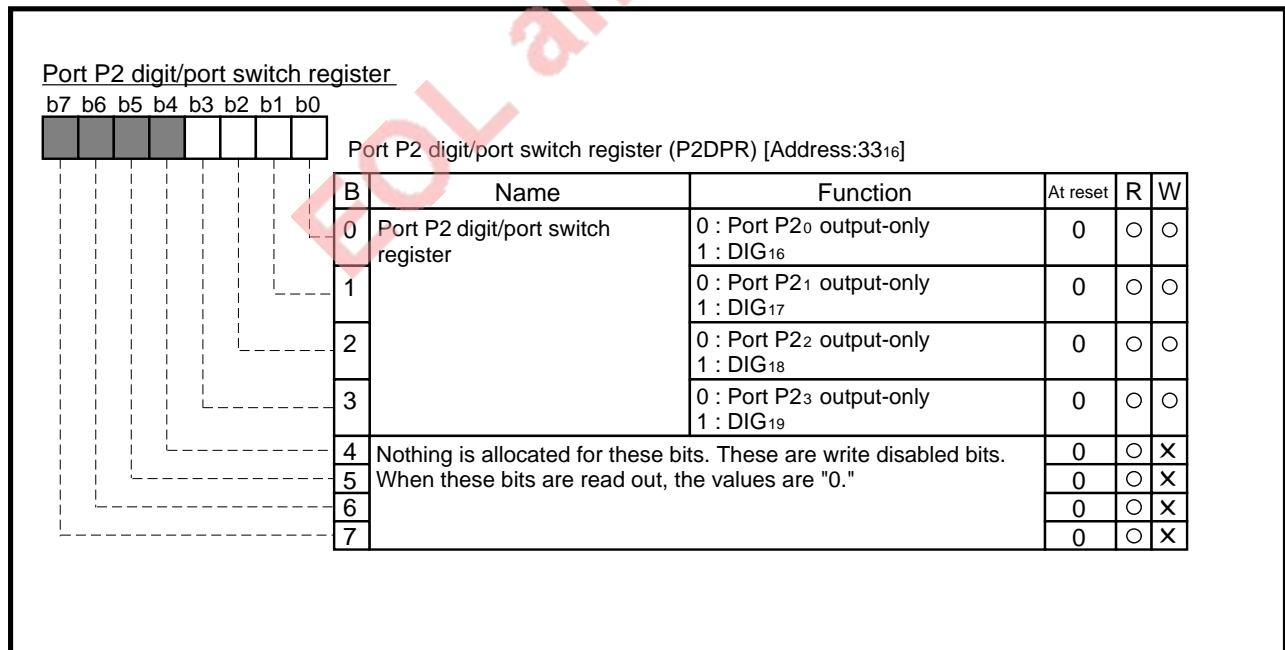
EOL an

Port P2 digit/port switch register

b7 b6 b5 b4 b3 b2 b1 b0

Port P2 digit/port switch register (P2DPR) [Address:$33_{16}$]

| B | Name | Function | At reset | R | W |
|---|---|---|---|---|---|
| 0 | Port P2 digit/port switch register | 0 : Port $P2_0$ output-only 1 : $DIG_{16}$ | 0 | ○ | ○ |
| 1 | | 0 : Port $P2_1$ output-only 1 : $DIG_{17}$ | 0 | ○ | ○ |
| 2 | | 0 : Port $P2_2$ output-only 1 : $DIG_{18}$ | 0 | ○ | ○ |
| 3 | | 0 : Port $P2_3$ output-only 1 : $DIG_{19}$ | 0 | ○ | ○ |
| 4 | Nothing is allocated for these bits. These are write disabled bits. When these bits are read out, the values are "0." | | 0 | ○ | × |
| 5 | | | 0 | ○ | × |
| 6 | | | 0 | ○ | × |
| 7 | | | 0 | ○ | × |